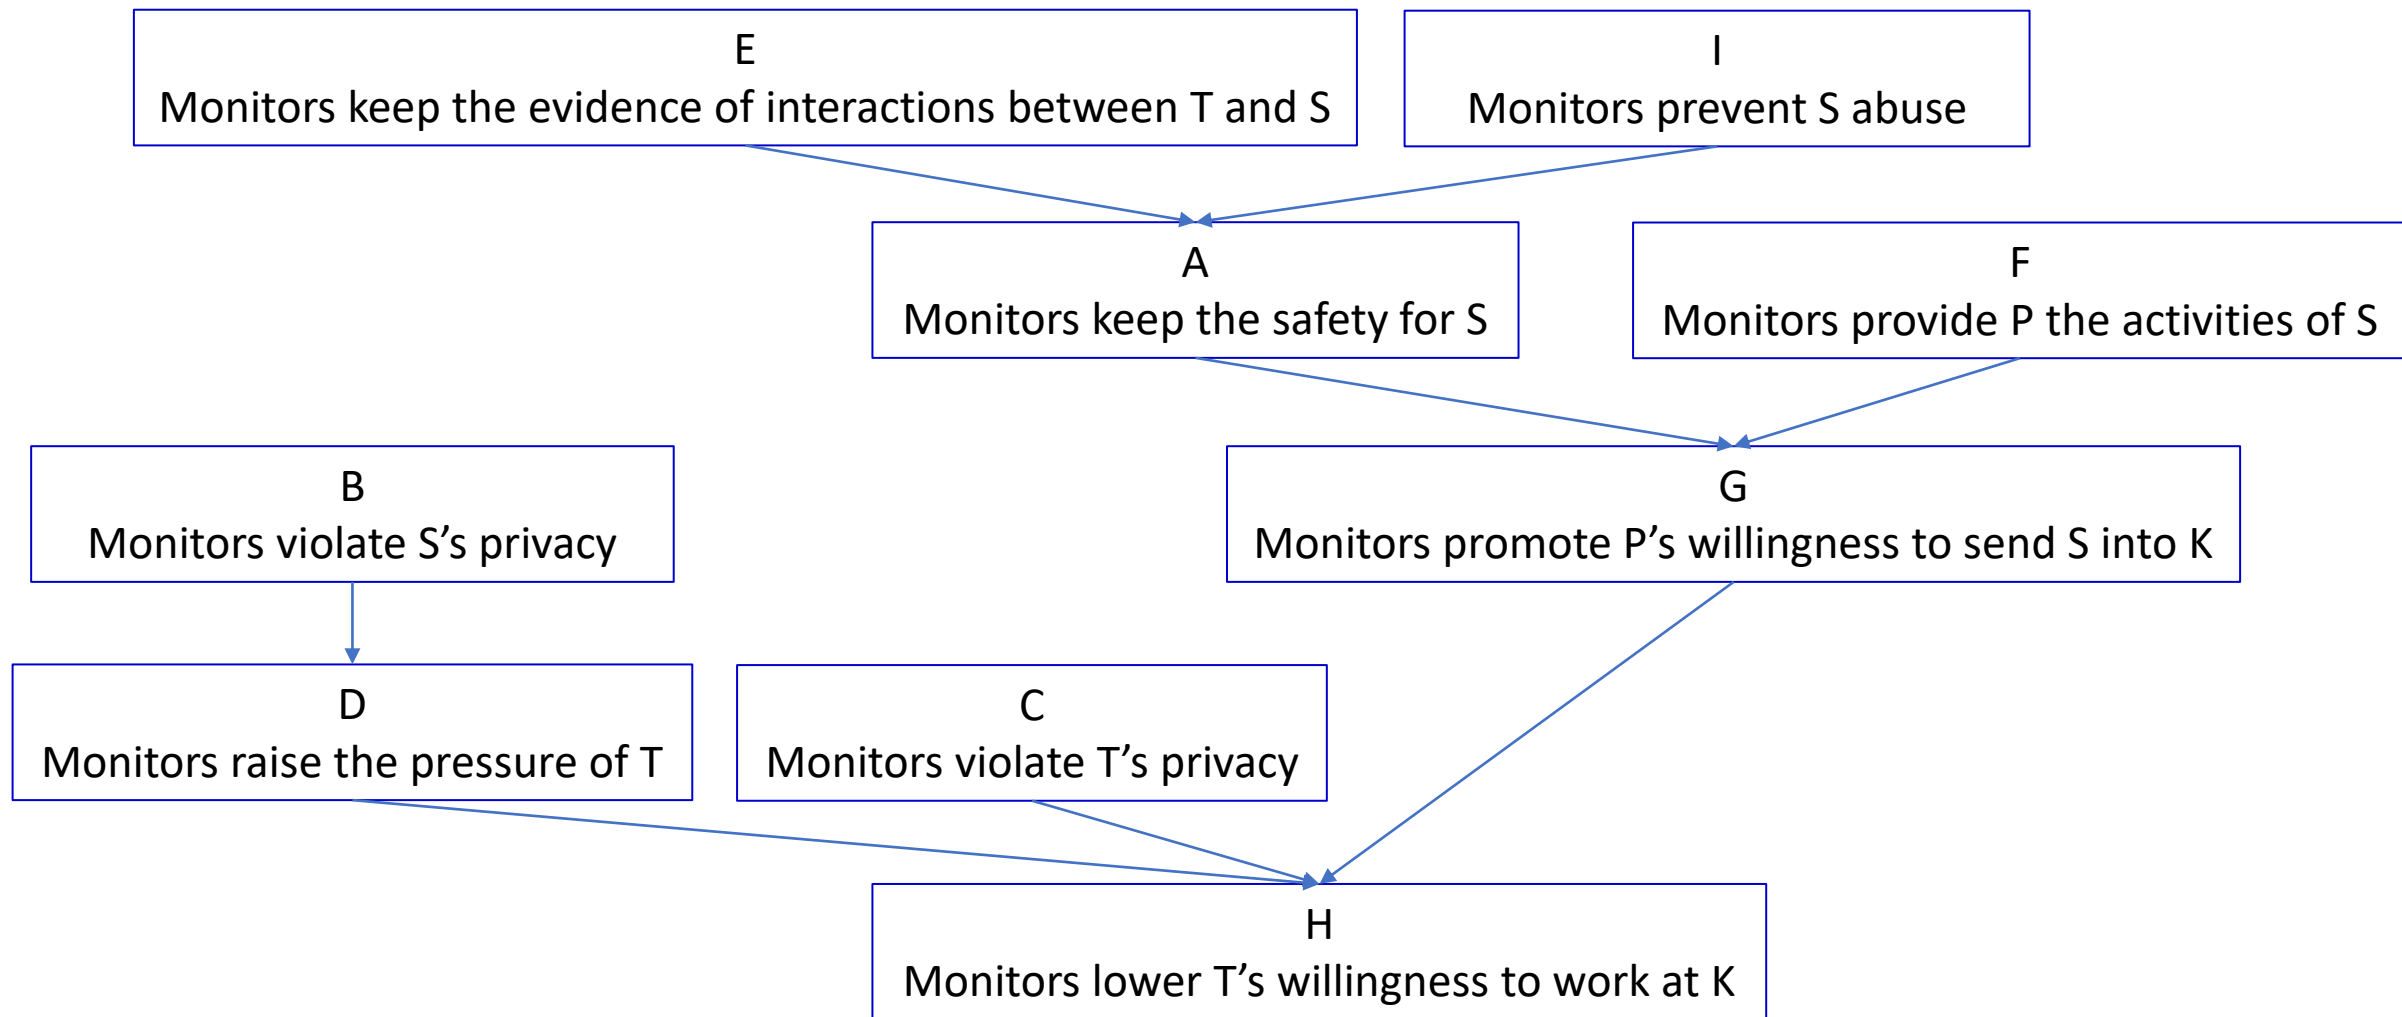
E
Monitors keep the evidence of interactions between T and S

I
Monitors prevent S abuse

A
Monitors keep the safety for S

F
Monitors provide P the activities of S

B
Monitors violate S’s privacy

G
Monitors promote P’s willingness to send S into K

D
Monitors raise the pressure of T

C
Monitors violate T’s privacy

H
Monitors lower T’s willingness to work at K